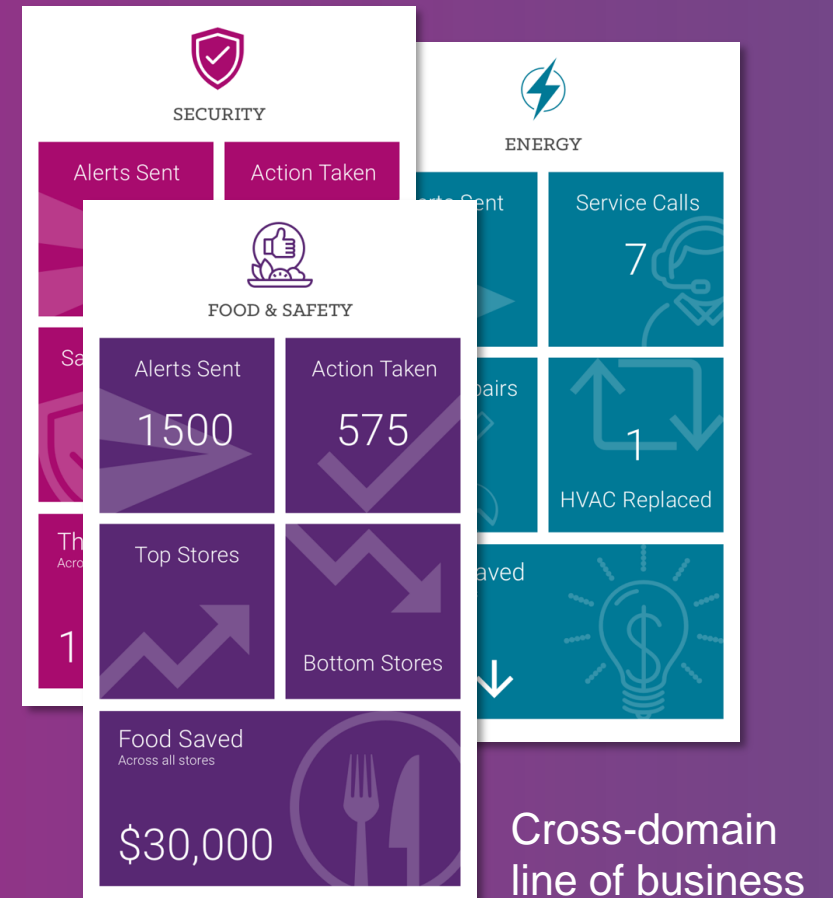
SECURITY

Alerts Sent

Action Taken

Sa

Th
Acro

1

ENERGY

erts Sent

Service Calls

7

pairs

1

HVAC Replaced

aved

FOOD & SAFETY

Alerts Sent

1500

Action Taken

575

Top Stores

Bottom Stores

Food Saved
Across all stores

$30,000

Cross-domain line of business